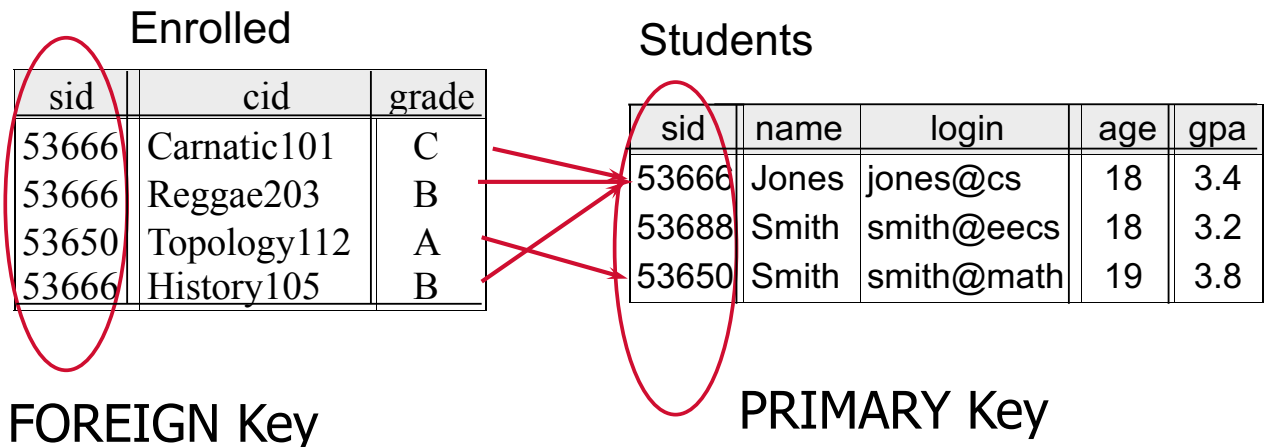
Enrolled

| sid | cid | grade |
|---|---|---|
| 53666 | Carnatic101 | C |
| 53666 | Reggae203 | B |
| 53650 | Topology112 | A |
| 53666 | History105 | B |

Students

| sid | name | login | age | gpa |
|---|---|---|---|---|
| 53666 | Jones | jones@cs | 18 | 3.4 |
| 53688 | Smith | smith@eecs | 18 | 3.2 |
| 53650 | Smith | smith@math | 19 | 3.8 |

FOREIGN Key

PRIMARY Key